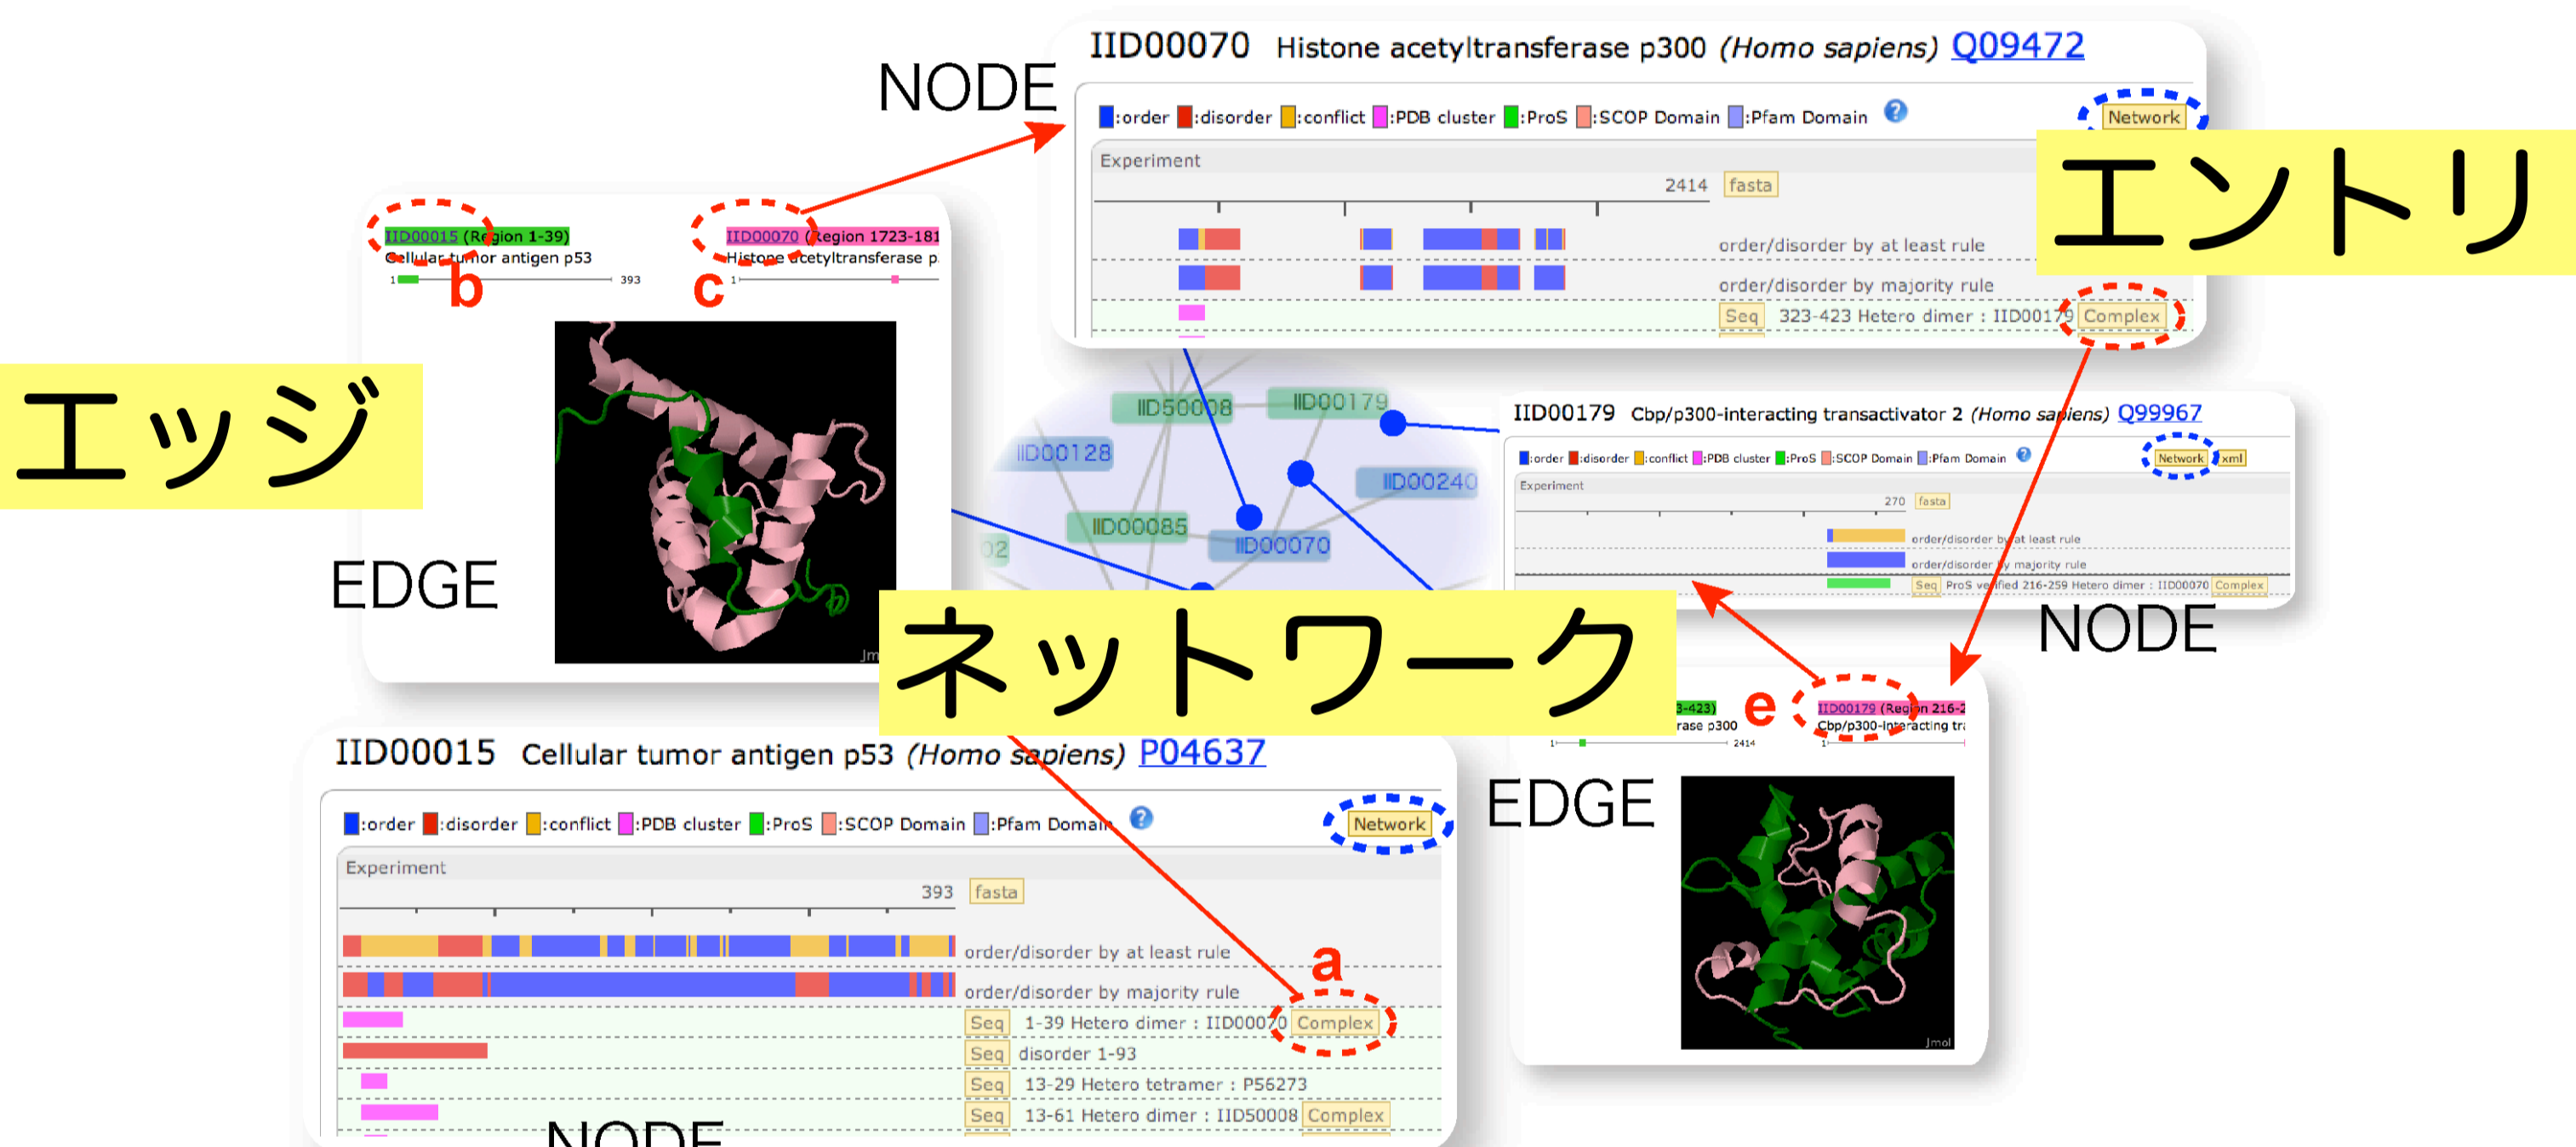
IID00070 Histone acetyltransferase p300 (Homo sapiens) Q09472

NODE

:order :disorder :conflict :PDB cluster :ProS :SCOP Domain :Pfam Domain ? Network

Experiment

2414 fasta

order/disorder by at least rule

order/disorder by majority rule

Seq 323-423 Hetero dimer : IID00179 Complex

エントリ

IID00015 (Region 1-39)
Cellular tumor antigen p53
1 393
b

IID00070 (Region 1723-181
Histone acetyltransferase p
c 1

エッジ

EDGE

IID50008 IID00179 IID00128 IID00240 IID00085 IID00070

IID00179 Cbp/p300-interacting transactivator 2 (Homo sapiens) Q99967

:order :disorder :conflict :PDB cluster :ProS :SCOP Domain :Pfam Domain ? Network xml

Experiment

270 fasta

order/disorder by at least rule

order/disorder by majority rule

Seq ProS verified 216-259 Hetero dimer : IID00070 Complex

NODE

ネットワーク

3-423)
rase p300
1 2414
e
IID00179 (Region 216-2
Cbp/p300-interacting tra
1

EDGE

Jmol

IID00015 Cellular tumor antigen p53 (Homo sapiens) P04637

:order :disorder :conflict :PDB cluster :ProS :SCOP Domain :Pfam Domain ? Network

Experiment

393 fasta

order/disorder by at least rule

order/disorder by majority rule

a

Seq 1-39 Hetero dimer : IID00070 Complex

Seq disorder 1-93

Seq 13-29 Hetero tetramer : P56273

Seq 13-61 Hetero dimer : IID50008 Complex

NODE